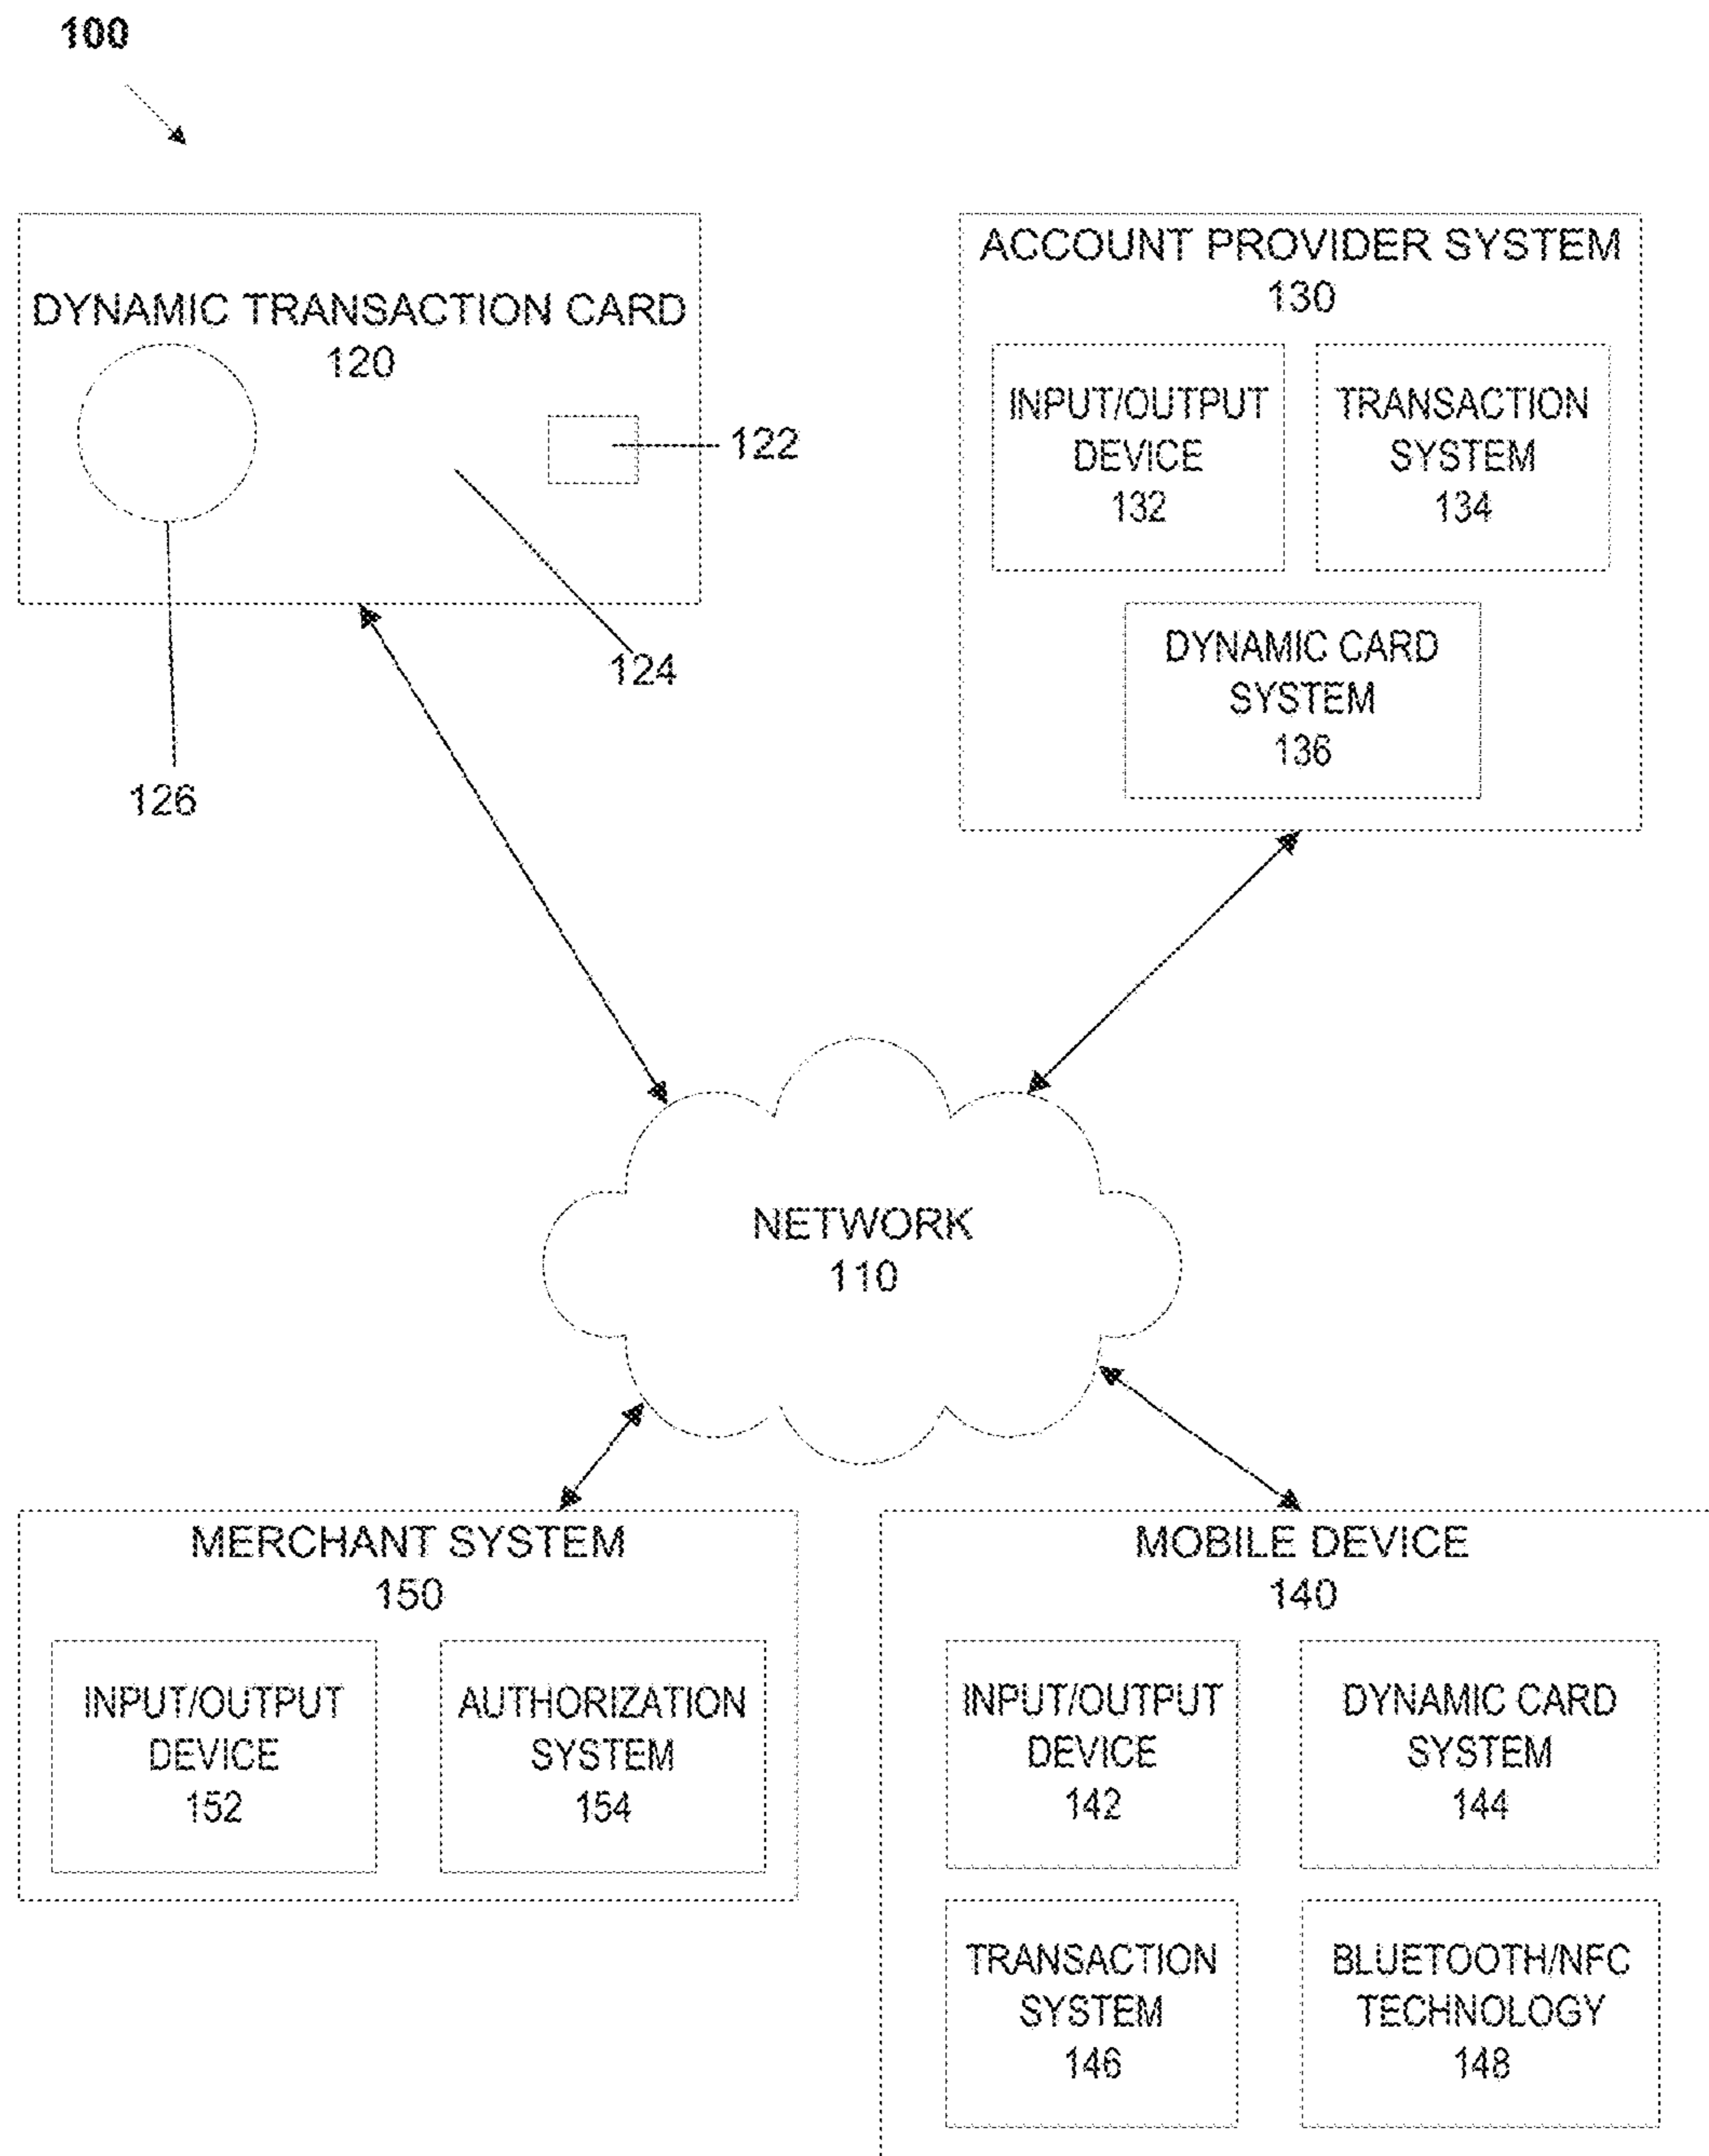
100

DYNAMIC TRANSACTION CARD
120

122

124

126

ACCOUNT PROVIDER SYSTEM
130

INPUT/OUTPUT DEVICE
132

TRANSACTION SYSTEM
134

DYNAMIC CARD SYSTEM
136

NETWORK
110

MERCHANT SYSTEM
150

INPUT/OUTPUT DEVICE
152

AUTHORIZATION SYSTEM
154

MOBILE DEVICE
140

INPUT/OUTPUT DEVICE
142

DYNAMIC CARD SYSTEM
144

TRANSACTION SYSTEM
146

BLUETOOTH/NFC TECHNOLOGY
148